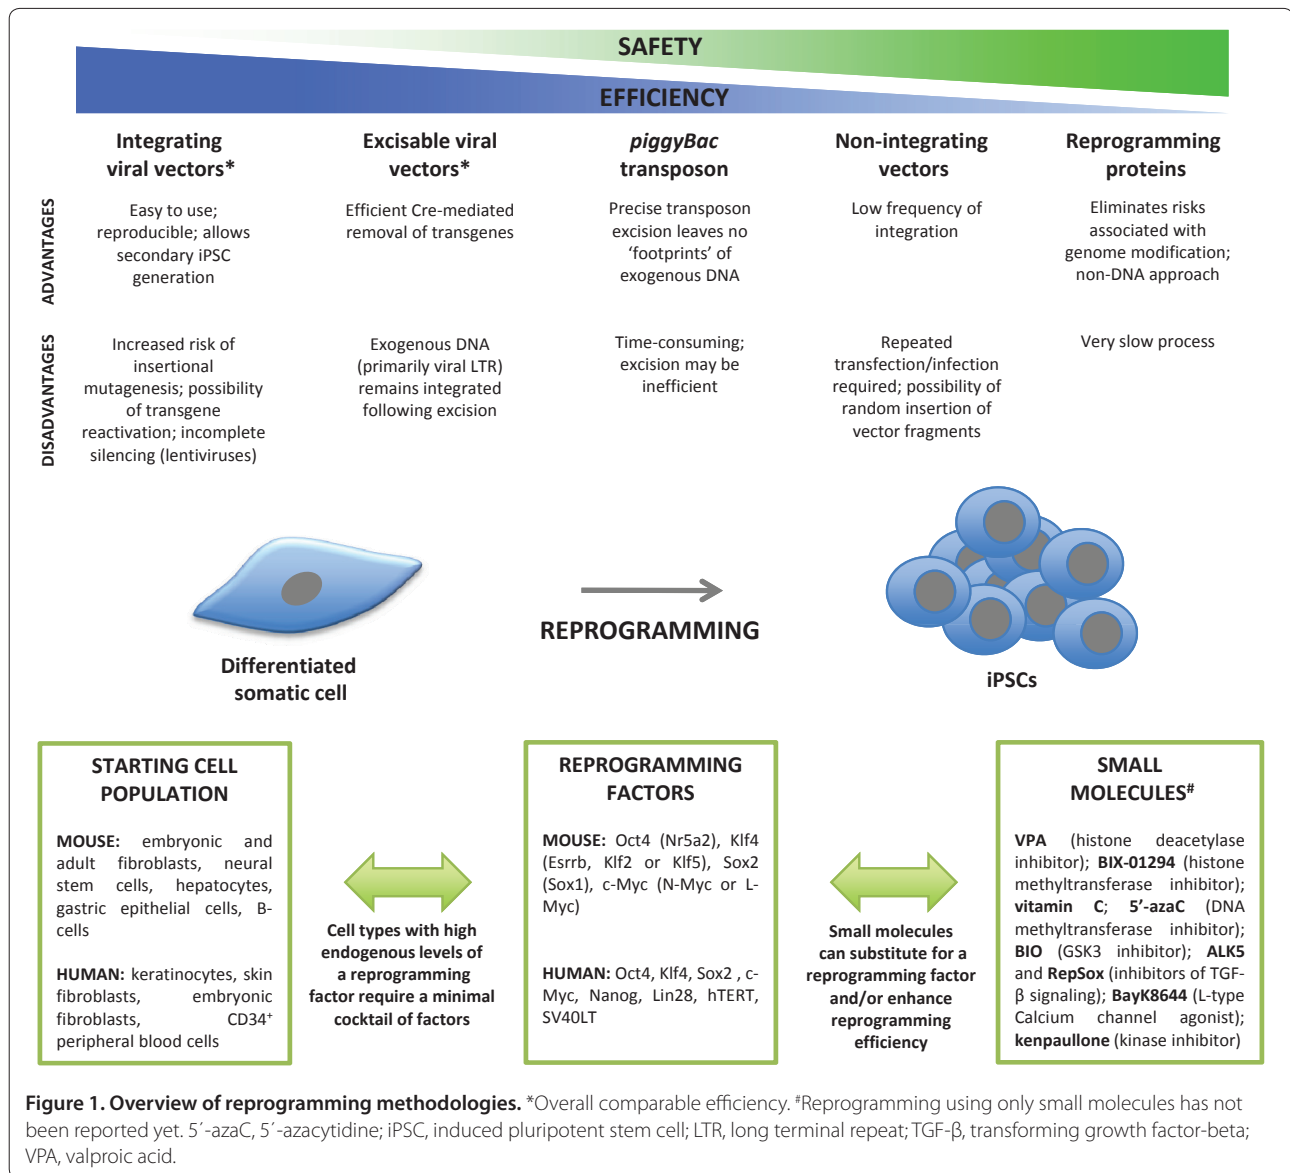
SAFETY

EFFICIENCY

Integrating viral vectors*

Excisable viral vectors*

*piggyBac* transposon

Non-integrating vectors

Reprogramming proteins

ADVANTAGES

Easy to use; reproducible; allows secondary iPSC generation

Efficient Cre-mediated removal of transgenes

Precise transposon excision leaves no 'footprints' of exogenous DNA

Low frequency of integration

Eliminates risks associated with genome modification; non-DNA approach

DISADVANTAGES

Increased risk of insertional mutagenesis; possibility of transgene reactivation; incomplete silencing (lentiviruses)

Exogenous DNA (primarily viral LTR) remains integrated following excision

Time-consuming; excision may be inefficient

Repeated transfection/infection required; possibility of random insertion of vector fragments

Very slow process

Differentiated somatic cell

REPROGRAMMING

iPSCs

STARTING CELL POPULATION

MOUSE: embryonic and adult fibroblasts, neural stem cells, hepatocytes, gastric epithelial cells, B-cells

HUMAN: keratinocytes, skin fibroblasts, embryonic fibroblasts, CD34$^+$ peripheral blood cells

Cell types with high endogenous levels of a reprogramming factor require a minimal cocktail of factors

REPROGRAMMING FACTORS

MOUSE: Oct4 (Nr5a2), Klf4 (Esrrb, Klf2 or Klf5), Sox2 (Sox1), c-Myc (N-Myc or L-Myc)

HUMAN: Oct4, Klf4, Sox2 , c-Myc, Nanog, Lin28, hTERT, SV40LT

Small molecules can substitute for a reprogramming factor and/or enhance reprogramming efficiency

SMALL MOLECULES$^\#$

VPA (histone deacetylase inhibitor); BIX-01294 (histone methyltransferase inhibitor); vitamin C; 5'-azaC (DNA methyltransferase inhibitor); BIO (GSK3 inhibitor); ALK5 and RepSox (inhibitors of TGF-β signaling); BayK8644 (L-type Calcium channel agonist); kenpaullone (kinase inhibitor)

Figure 1. Overview of reprogramming methodologies. *Overall comparable efficiency. $^\#$Reprogramming using only small molecules has not been reported yet. 5′-azaC, 5′-azacytidine; iPSC, induced pluripotent stem cell; LTR, long terminal repeat; TGF-β, transforming growth factor-beta; VPA, valproic acid.